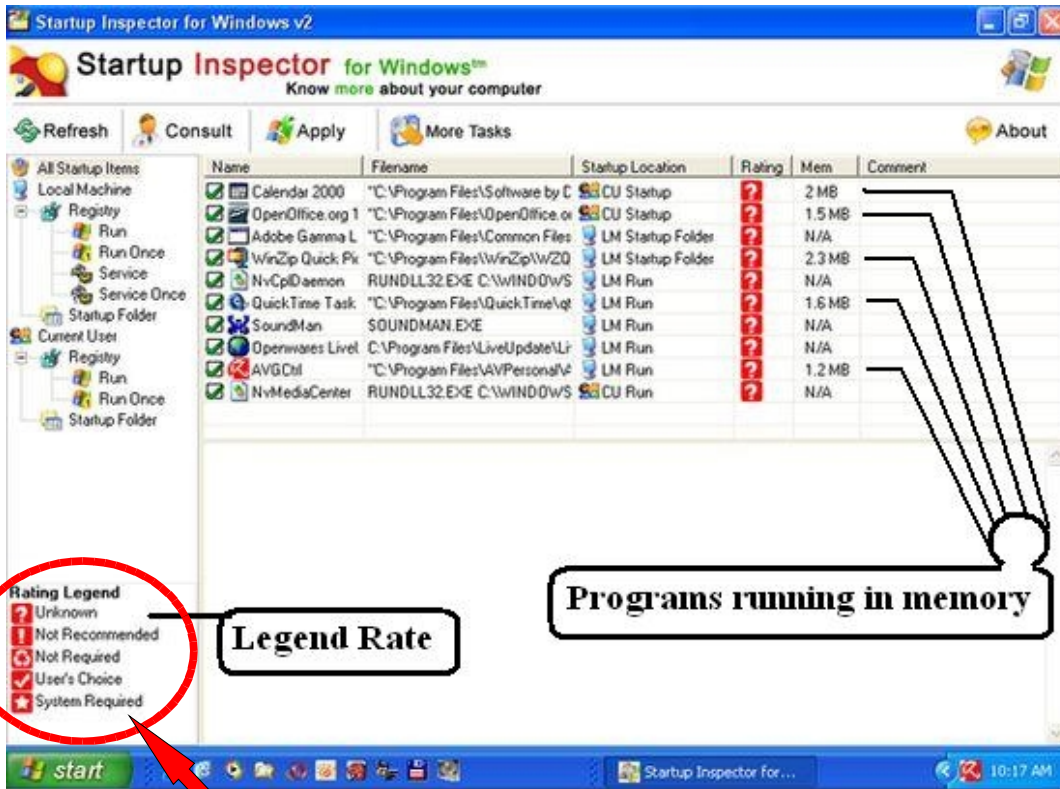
Startup Inspector for Windows v2

Startup Inspector for Windows™
Know more about your computer

Refresh Consult Apply More Tasks About

All Startup Items
Local Machine
Registry
Run
Run Once
Service
Service Once
Startup Folder
Current User
Registry
Run
Run Once
Startup Folder

| Name | Filename | Startup Location | Rating | Mem | Comment |
|---|---|---|---|---|---|
| Calendar 2000 | "C:\Program Files\Software by D | CU Startup | ? | 2 MB | |
| OpenOffice.org 1 | "C:\Program Files\OpenOffice.or | CU Startup | ? | 1.5 MB | |
| Adobe Gamma L | "C:\Program Files\Common Files | LM Startup Folder | ? | N/A | |
| WinZip Quick Pi | "C:\Program Files\WinZip\WZQ | LM Startup Folder | ? | 2.3 MB | |
| NvCplDaemon | RUNDLL32.EXE C:\WINDOWS | LM Run | ? | N/A | |
| QuickTime Task | "C:\Program Files\QuickTime\qt | LM Run | ? | 1.6 MB | |
| SoundMan | SOUNDMAN.EXE | LM Run | ? | N/A | |
| Openwares Livel | C:\Program Files\LiveUpdate\Li | LM Run | ? | N/A | |
| AVGCtl | "C:\Program Files\AVPersonal\ | LM Run | ? | 1.2 MB | |
| NvMediaCenter | RUNDLL32.EXE C:\WINDOWS | CU Run | ? | N/A | |

Programs running in memory

Rating Legend
Unknown
Not Recommended
Not Required
User's Choice
System Required

Legend Rate

start
Startup Inspector for...
10:17 AM